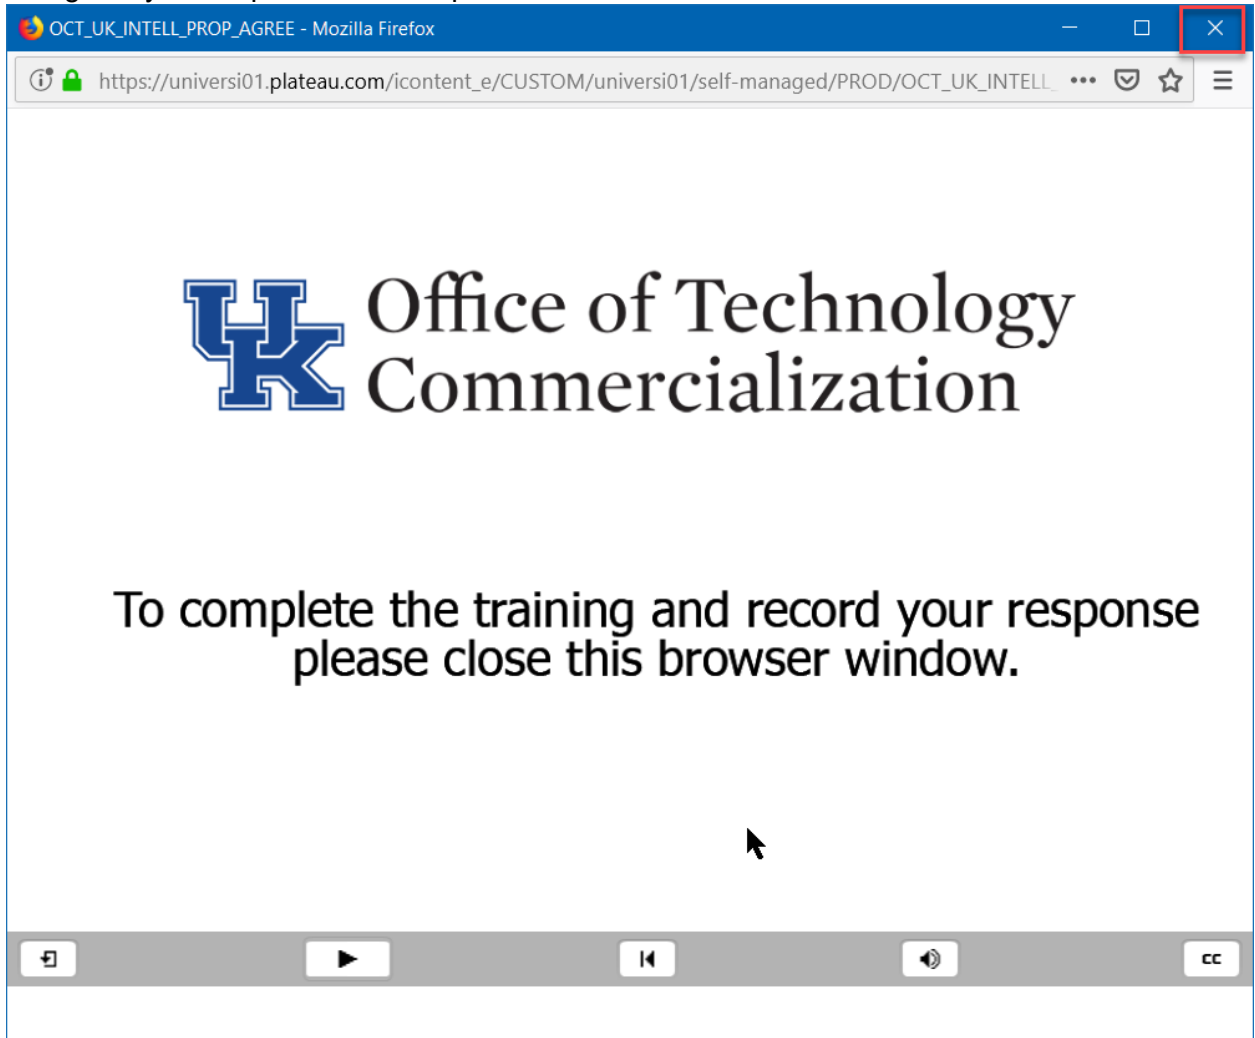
OCT_UK_INTELL_PROP_AGREE - Mozilla Firefox

https://universi01.plateau.com/icontent_e/CUSTOM/universi01/self-managed/PROD/OCT_UK_INTELL

UK Office of Technology Commercialization

To complete the training and record your response please close this browser window.

CC